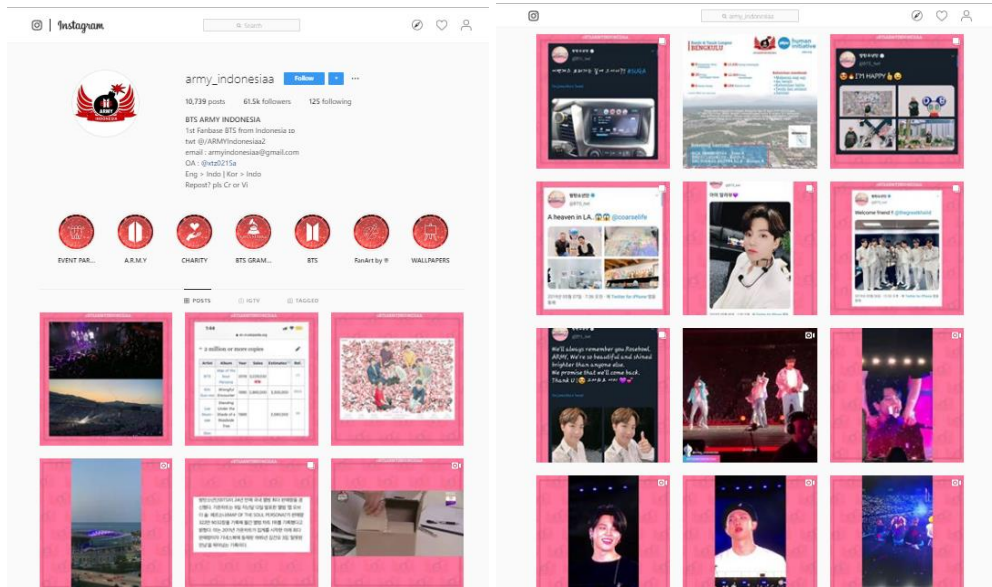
Instagram

Search

army_indonesiaa Follow

10,739 posts 61.5k followers 125 following

BTS ARMY INDONESIA
1st Fanbase BTS from Indonesia so
twt @/ARMYIndonesiaa2
email : armyindonesiaa@gmail.com
OA : @vtz0215a
Eng > Indo | Kor > Indo
Repost? pls Cr or Vi

EVENT PAR... A.R.M.Y CHARITY BTS GRAM... BTS FanArt by WALLPAPERS

POSTS IGTV TAGGED

ARMY INDONESIA

2 million or more copies

BTS

A heaven in L.A. @coarselife

Welcome friend ! @hegoodnold

We'll always remember you Rosebowl. ARMY, We're so beautiful and shined brighter than anyone else. We promise that we'll come back. Thank U!

I'M HAPPY

human initiative

army_indonesiaa